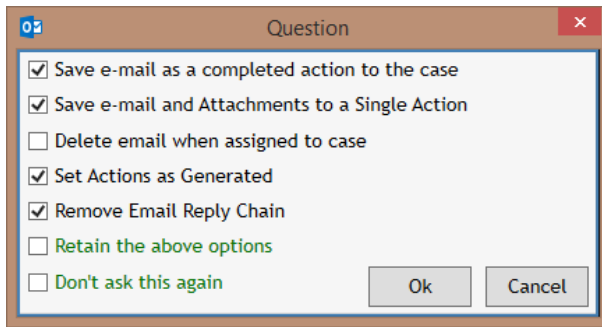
Question

Save e-mail as a completed action to the case
Save e-mail and Attachments to a Single Action
Delete email when assigned to case
Set Actions as Generated
Remove Email Reply Chain
Retain the above options
Don't ask this again

Ok
Cancel